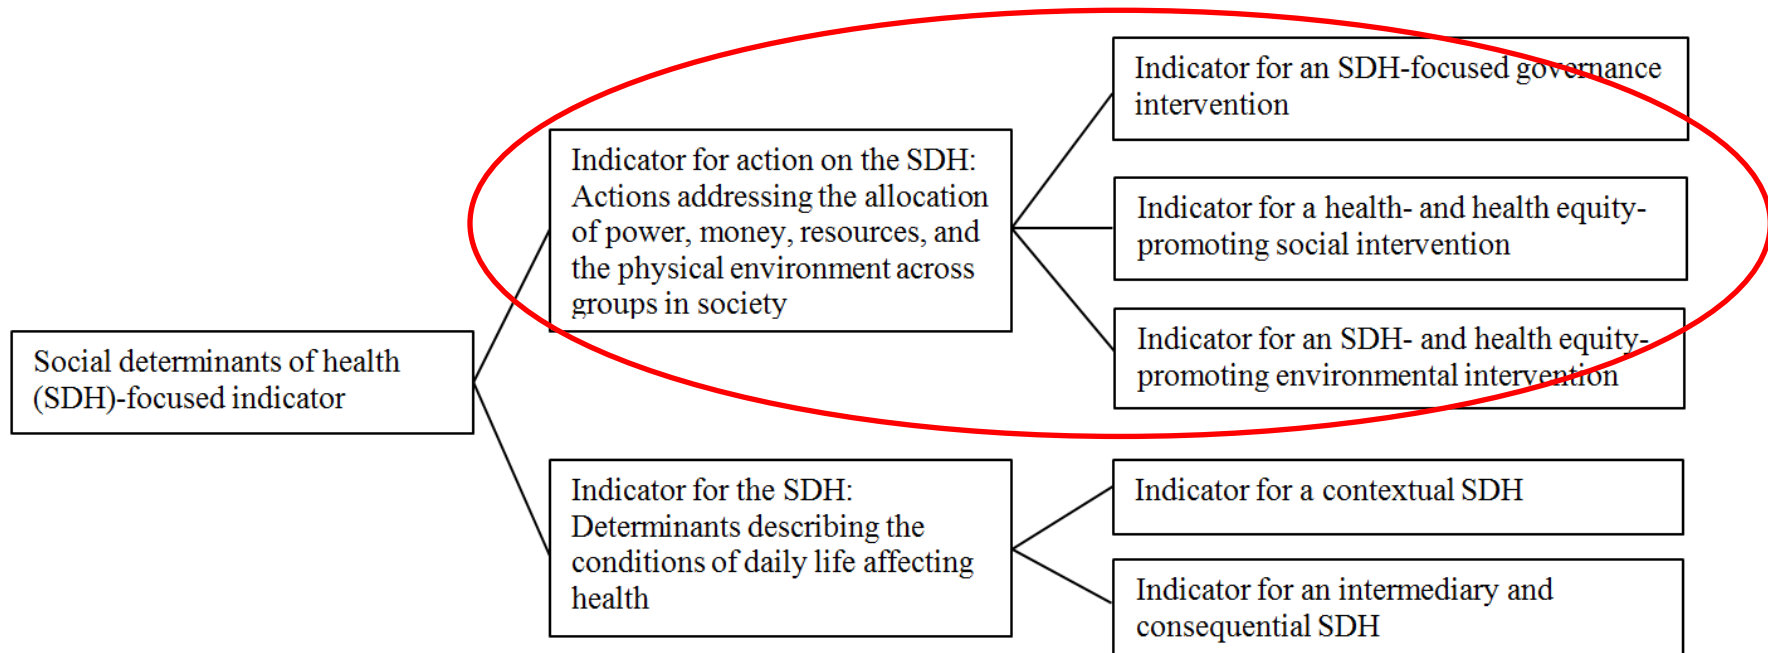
Social determinants of health (SDH)-focused indicator

Indicator for action on the SDH: Actions addressing the allocation of power, money, resources, and the physical environment across groups in society

Indicator for an SDH-focused governance intervention

Indicator for a health- and health equity-promoting social intervention

Indicator for an SDH- and health equity-promoting environmental intervention

Indicator for the SDH: Determinants describing the conditions of daily life affecting health

Indicator for a contextual SDH

Indicator for an intermediary and consequential SDH